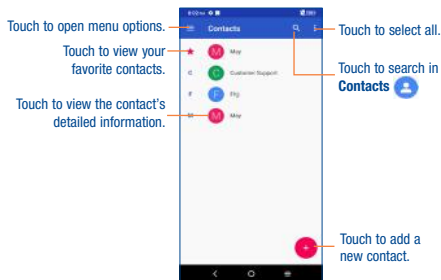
Touch to open menu options.

Touch to view your favorite contacts.

Touch to view the contact's detailed information.

Touch to select all.

Touch to search in **Contacts**

Touch to add a new contact.

Contacts

M May

C Customer Support

F Fiji

M May